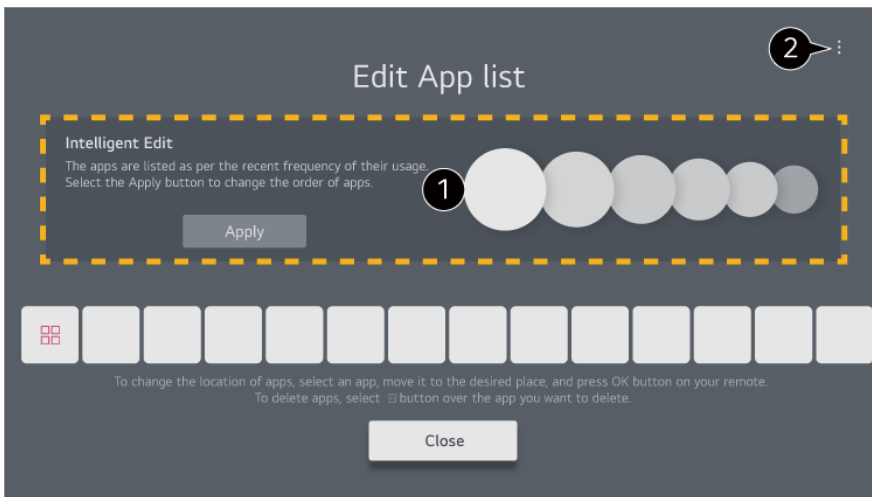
2

Edit App list

Intelligent Edit

The apps are listed as per the recent frequency of their usage. Select the Apply button to change the order of apps.

1

Apply

To change the location of apps, select an app, move it to the desired place, and press OK button on your remote. To delete apps, select ⊟ button over the app you want to delete.

Close